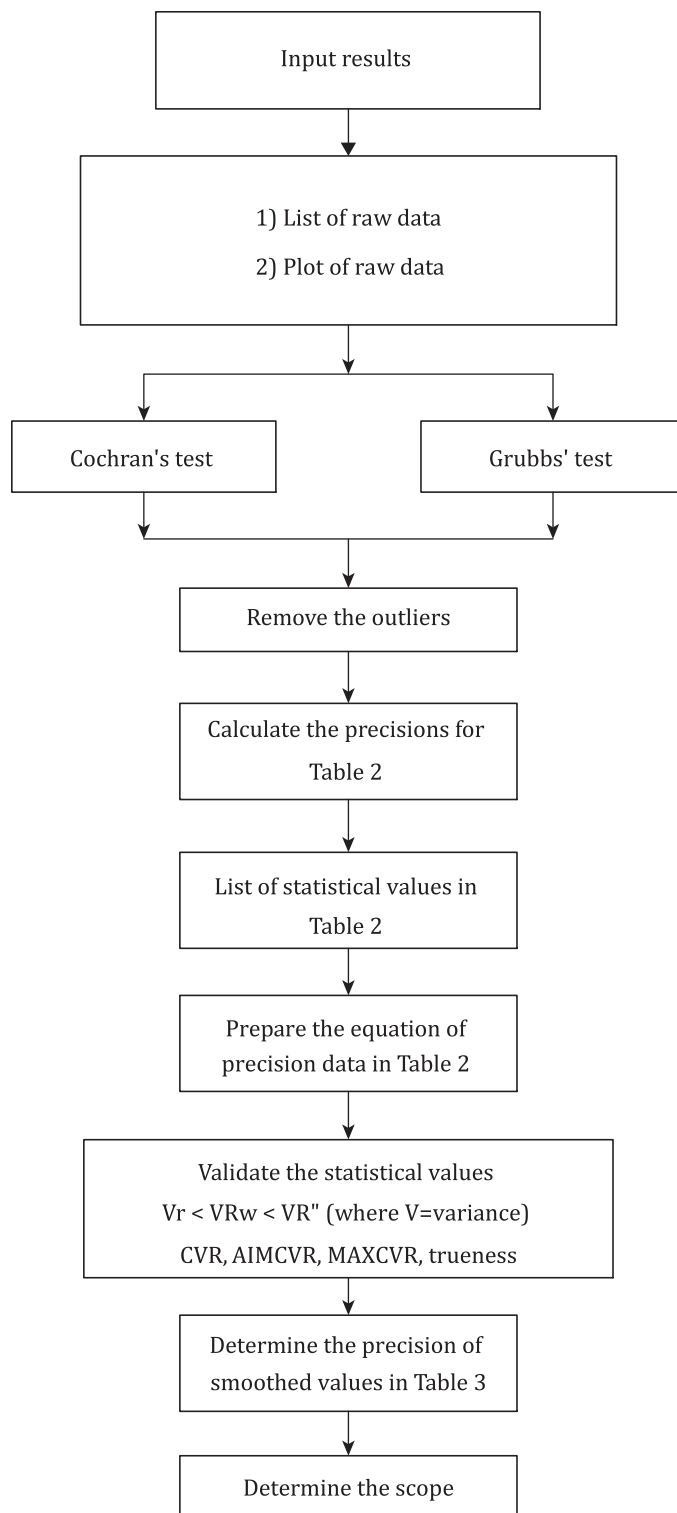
Input results

1) List of raw data

2) Plot of raw data

Cochran's test

Grubbs' test

Remove the outliers

Calculate the precisions for Table 2

List of statistical values in Table 2

Prepare the equation of precision data in Table 2

Validate the statistical values

Vr < VRw < VR" (where V=variance)

CVR, AIMCVR, MAXCVR, trueness

Determine the precision of smoothed values in Table 3

Determine the scope